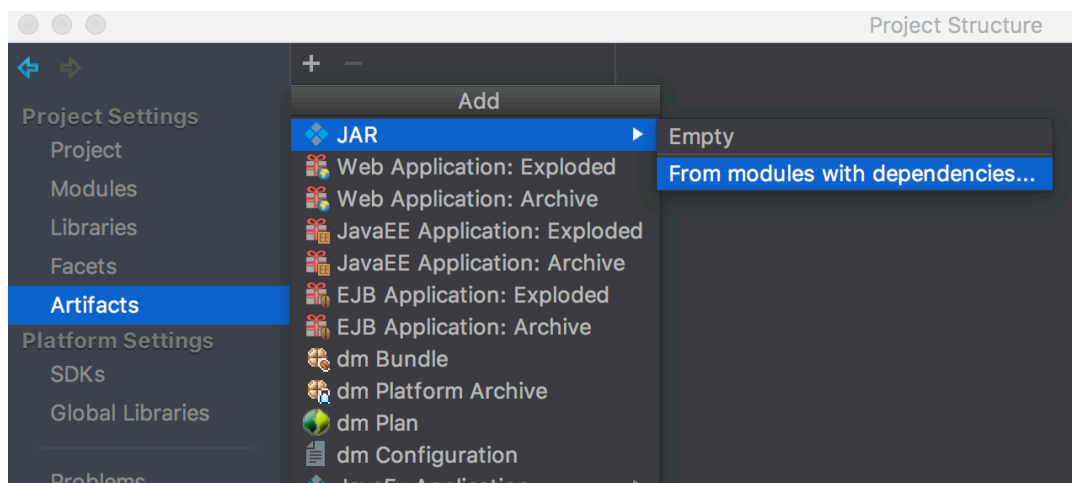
Project Structure

+ −

Project Settings
Project
Modules
Libraries
Facets
Artifacts
Platform Settings
SDKs
Global Libraries

Problems

Add
JAR
Web Application: Exploded
Web Application: Archive
JavaEE Application: Exploded
JavaEE Application: Archive
EJB Application: Exploded
EJB Application: Archive
dm Bundle
dm Platform Archive
dm Plan
dm Configuration
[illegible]

Empty
From modules with dependencies...